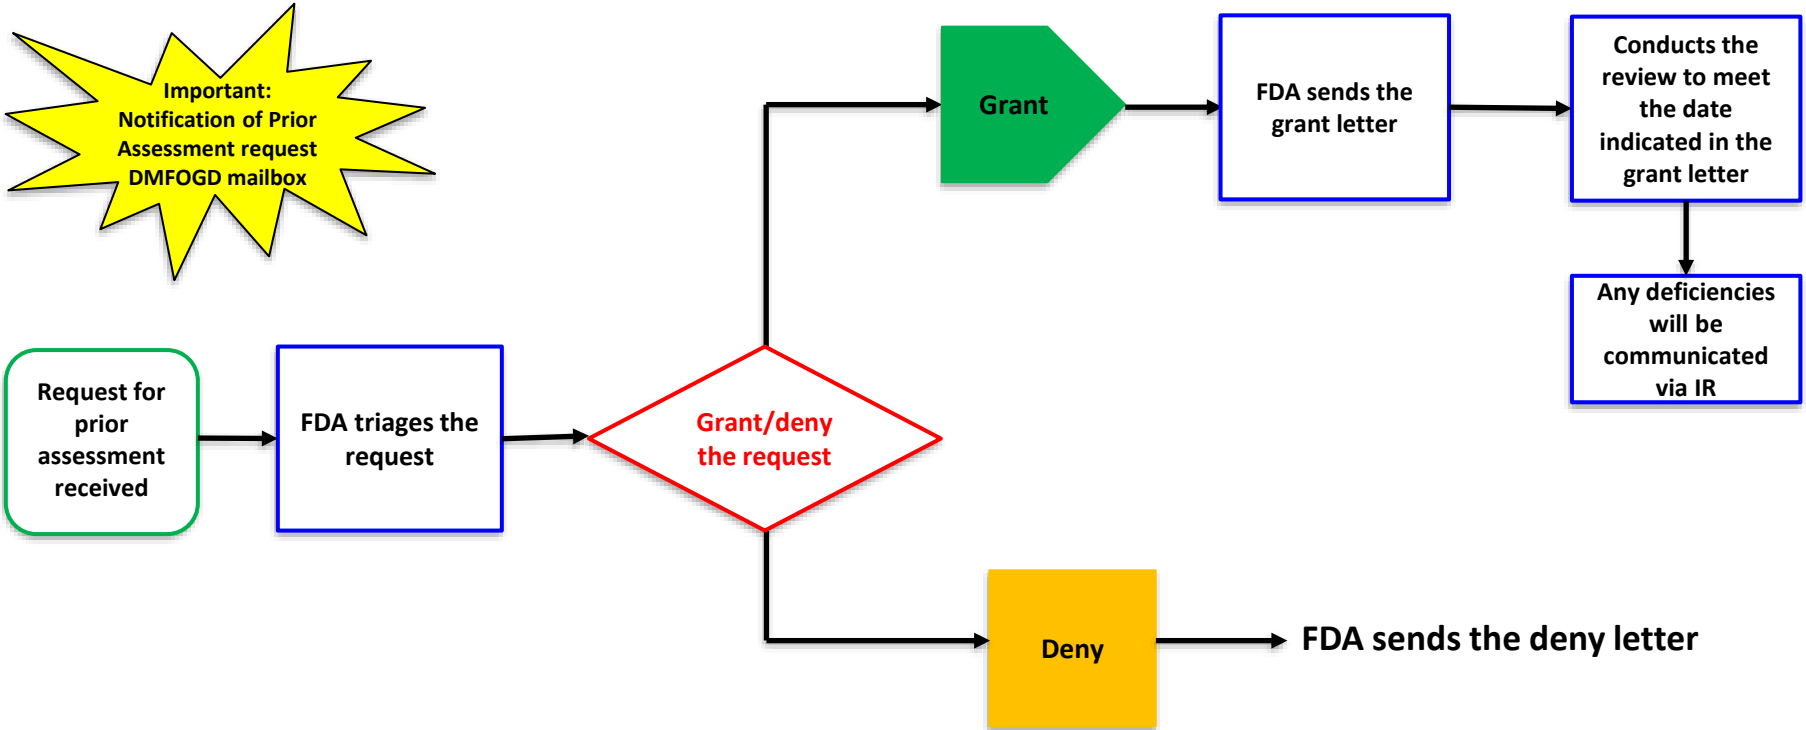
Important: Notification of Prior Assessment request DMFOGD mailbox

Request for prior assessment received

FDA triages the request

Grant/deny the request

Grant

FDA sends the grant letter

Conducts the review to meet the date indicated in the grant letter

Any deficiencies will be communicated via IR

Deny

FDA sends the deny letter